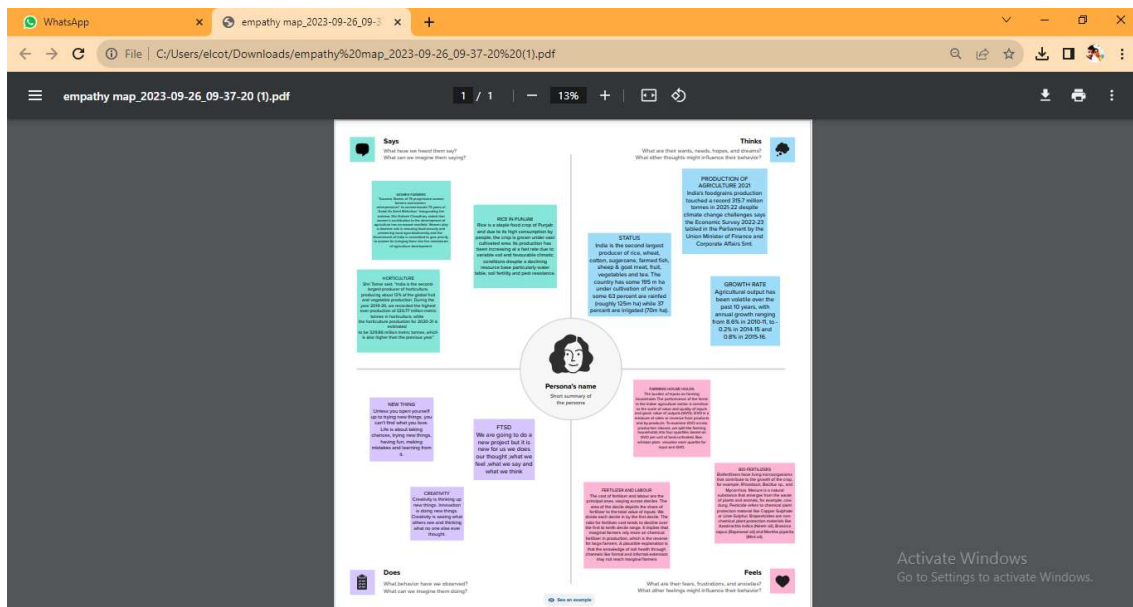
WhatsApp
empathy map_2023-09-26_09-3
File | C:/Users/elcot/Downloads/empathy%20map_2023-09-26_09-37-20%20(1).pdf
empathy map_2023-09-26_09-37-20 (1).pdf
1 / 1 | — 13% +

Says
What have we heard them say?
What can we imagine them saying?

Thinks
What are their wants, needs, hopes, and dreams?
What other thoughts might influence their behavior?

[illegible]

RICE IN PUNJAB
Rice is a staple food crop of Punjab and due to its high consumption by people, the crop is grown under wet cultivated area. Its production has been increasing at a fast rate due to variable soil and favourable climatic conditions despite a declining resource base particularly water table, soil fertility and pest resistance

HORTICULTURE
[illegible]

STATUS
India is the second largest producer of rice, wheat, cotton, sugarcane, farmed fish, sheep & goat meat, fruit, vegetables and tea. The country has some 195 m ha under cultivation of which some 63 percent are rainfed (roughly 125m ha) while 37 percent are irrigated (70m ha).

PRODUCTION OF AGRICULTURE 2021
India's foodgrains production touched a record 315.7 million tonnes in 2021-22 despite climate change challenges says the Economic Survey 2022-23 tabled in the Parliament by the Union Minister of Finance and Corporate Affairs Smt.

GROWTH RATE
Agricultural output has been volatile over the past 10 years, with annual growth ranging from 8.6% in 2010-11, to -0.2% in 2014-15 and 0.8% in 2015-16.

Persona's name
Short summary of the persona

NEW THING
Unless you open yourself up to trying new things, you can't find what you love. Life is about taking chances, trying new things, having fun, making mistakes and learning from it.

FTSD
We are going to do a new project but it is new for us we does our thought ,what we feel ,what we say and what we think

CREATIVITY
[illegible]

FARMING HOUSE HOLDS
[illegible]

BIO FERTILIZERS
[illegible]

FERTILIZER AND LABOUR
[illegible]

Does
What behavior have we observed?
What can we imagine them doing?

Feels
What are their fears, frustrations, and anxieties?
What other feelings might influence their behavior?

See an example

Activate Windows
Go to Settings to activate Windows.